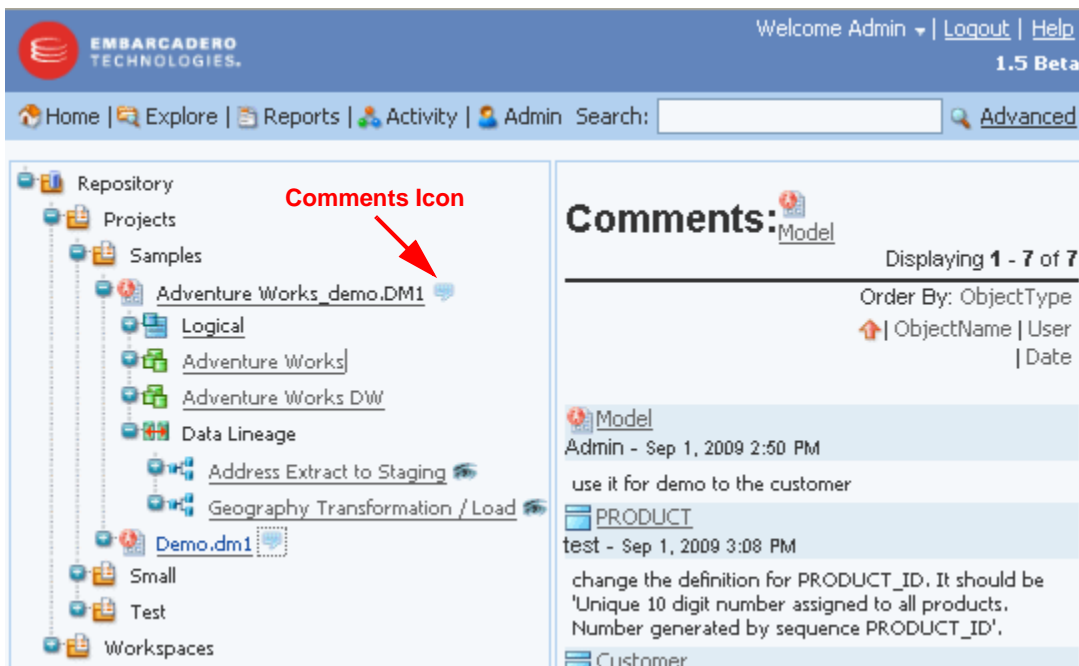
EMBARCADERO TECHNOLOGIES.

Welcome Admin | Logout | Help
1.5 Beta

Home | Explore | Reports | Activity | Admin Search: Advanced

Repository
Projects
Samples
Adventure Works_demo.DM1
Logical
Adventure Works
Adventure Works DW
Data Lineage
Address Extract to Staging
Geography Transformation / Load
Demo.dm1
Small
Test
Workspaces

Comments Icon

Comments: Model
Displaying 1 - 7 of 7
Order By: ObjectType
| ObjectName | User | Date

Model
Admin - Sep 1, 2009 2:50 PM
use it for demo to the customer

PRODUCT
test - Sep 1, 2009 3:08 PM
change the definition for PRODUCT_ID. It should be 'Unique 10 digit number assigned to all products. Number generated by sequence PRODUCT_ID'.

Customer